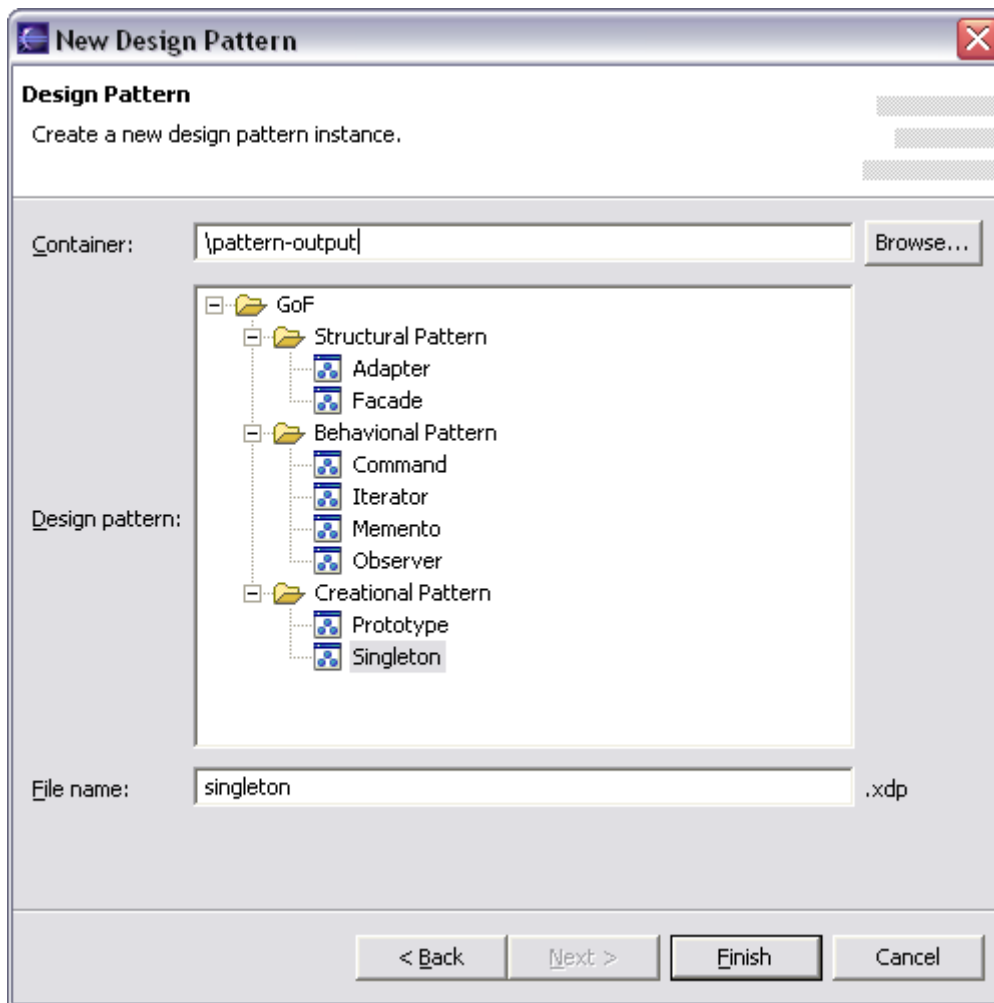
New Design Pattern

Design Pattern

Create a new design pattern instance.

Container: \pattern-output Browse...

Design pattern:

GoF
Structural Pattern
Adapter
Facade
Behavional Pattern
Command
Iterator
Memento
Observer
Creational Pattern
Prototype
Singleton

File name: singleton .xdp

< Back Next > Finish Cancel